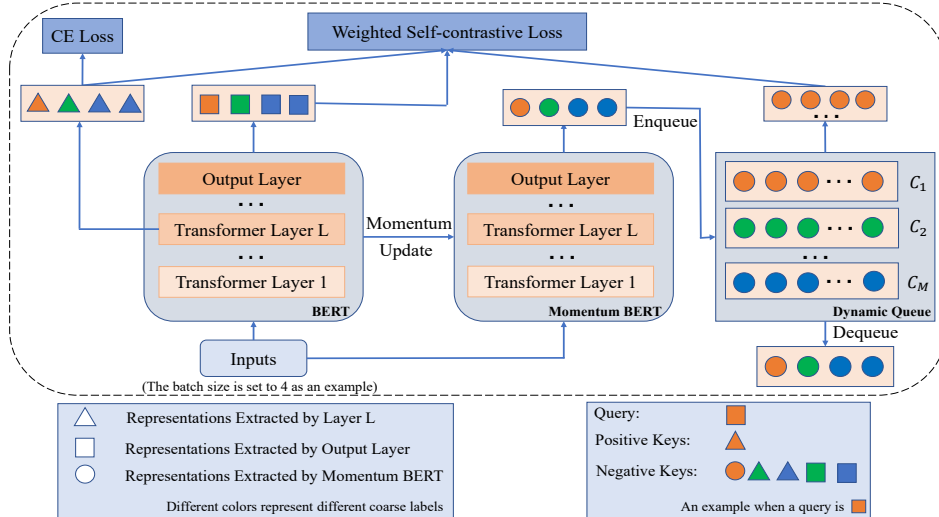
CE Loss

Weighted Self-contrastive Loss

Enqueue

Output Layer

. . .

Transformer Layer L

. . .

Transformer Layer 1

BERT

Momentum Update

Output Layer

. . .

Transformer Layer L

. . .

Transformer Layer 1

Momentum BERT

. . .

$C_1$

$C_2$

. . .

$C_M$

Dynamic Queue

Dequeue

Inputs

(The batch size is set to 4 as an example)

Representations Extracted by Layer L

Representations Extracted by Output Layer

Representations Extracted by Momentum BERT

Different colors represent different coarse labels

Query:

Positive Keys:

Negative Keys:

An example when a query is